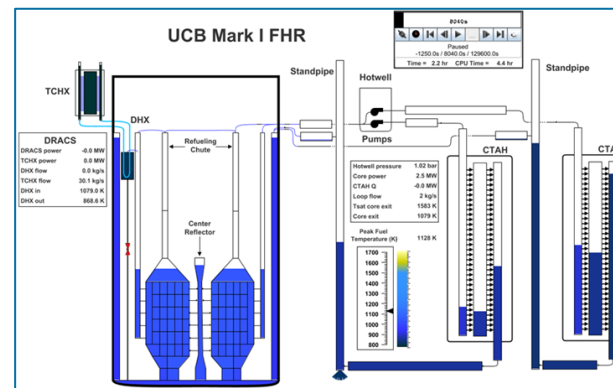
UCB Mark I FHR

8040s

Paused
-1250.0s / 8040.0s / 129600.0s
Time = 2.2 hr CPU Time = 4.4 hr

TCHX

DHX

DRACS

| DRACS power | -0.0 MW |
|---|---|
| TCHX power | 0.0 MW |
| DHX flow | 0.0 kg/s |
| TCHX flow | 30.1 kg/s |
| DHX in | 1079.0 K |
| DHX out | 868.6 K |

Refueling Chute

Center Reflector

Standpipe

Hotwell

Pumps

| Hotwell pressure | 1.02 bar |
|---|---|
| Core power | 2.5 MW |
| CTAH Q | -0.0 MW |
| Loop flow | 2 kg/s |
| Tsat core exit | 1583 K |
| Core exit | 1079 K |

Peak Fuel Temperature (K) 1128 K

1700
1600
1500
1400
1300
1200
1100
1000
900
800

CTAH

Standpipe

CTA